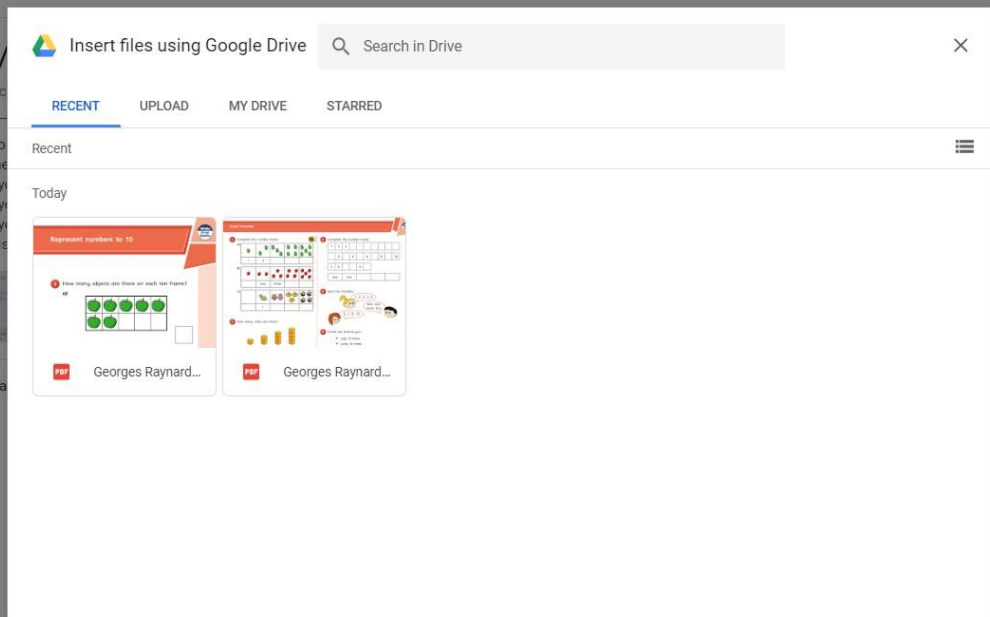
Insert files using Google Drive

Search in Drive

RECENT UPLOAD MY DRIVE STARRED

Recent

Today

Represent numbers to 10

1 How many objects are there on each ten frame?

a)

PDF Georges Raynard...

PDF Georges Raynard...